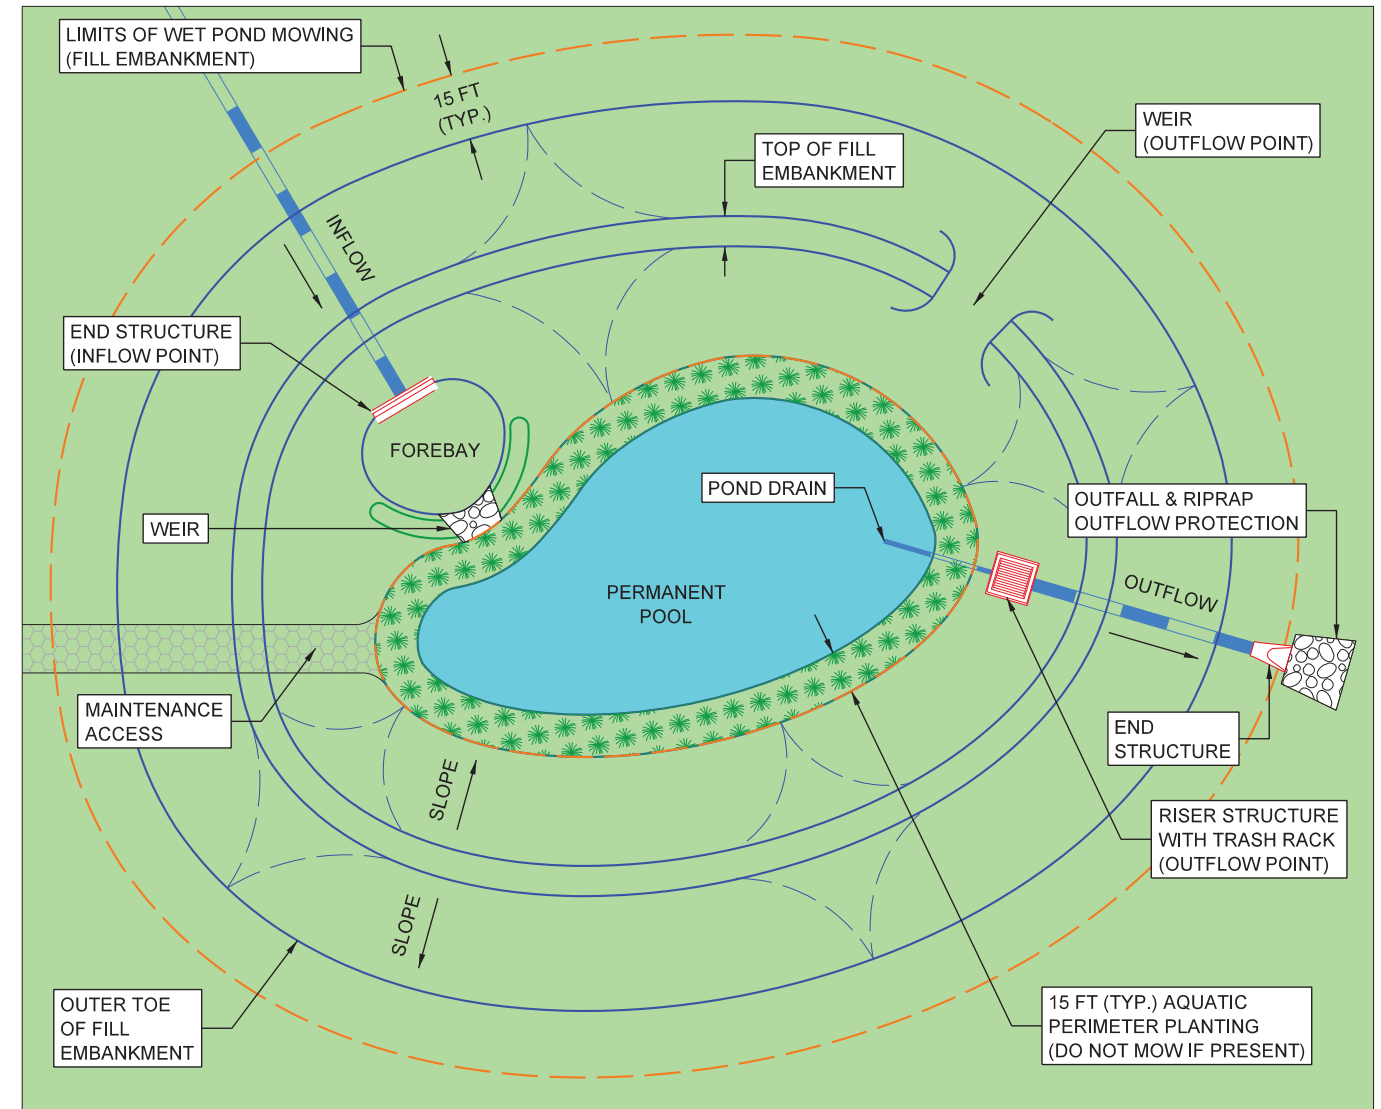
LIMITS OF WET POND MOWING (FILL EMBANKMENT)

15 FT (TYP.)

WEIR (OUTFLOW POINT)

TOP OF FILL EMBANKMENT

INFLOW

END STRUCTURE (INFLOW POINT)

FOREBAY

POND DRAIN

OUTFALL & RIPRAP OUTFLOW PROTECTION

WEIR

PERMANENT POOL

OUTFLOW

MAINTENANCE ACCESS

END STRUCTURE

SLOPE

RISER STRUCTURE WITH TRASH RACK (OUTFLOW POINT)

SLOPE

OUTER TOE OF FILL EMBANKMENT

15 FT (TYP.) AQUATIC PERIMETER PLANTING (DO NOT MOW IF PRESENT)